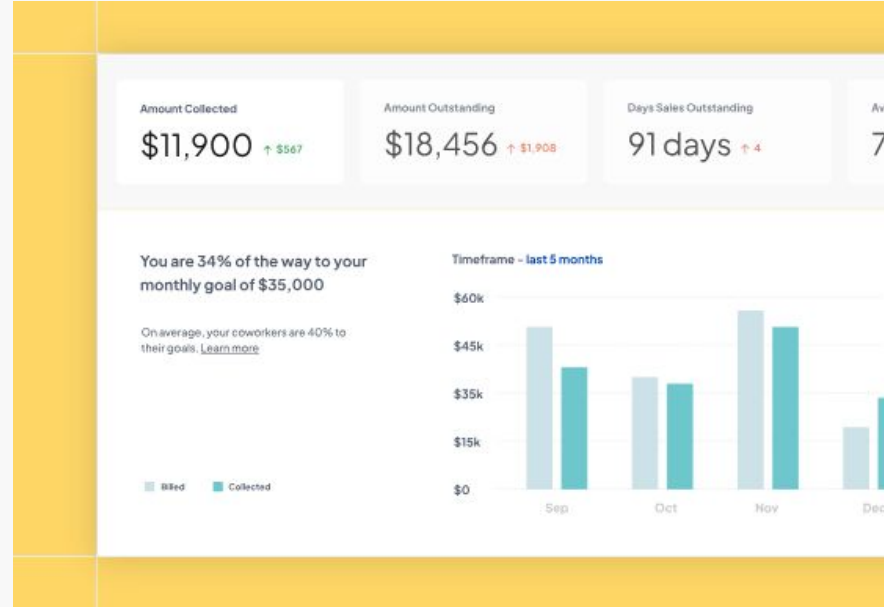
Amount Collected
$11,900 ↑ $567

Amount Outstanding
$18,456 ↑ $1,908

Days Sales Outstanding
91 days ↑ 4

Av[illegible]
7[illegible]

You are 34% of the way to your monthly goal of $35,000

On average, your coworkers are 40% to their goals. Learn more

Billed
Collected

Timeframe - last 5 months

$60k
$45k
$35k
$15k
$0

Sep
Oct
Nov
Dec